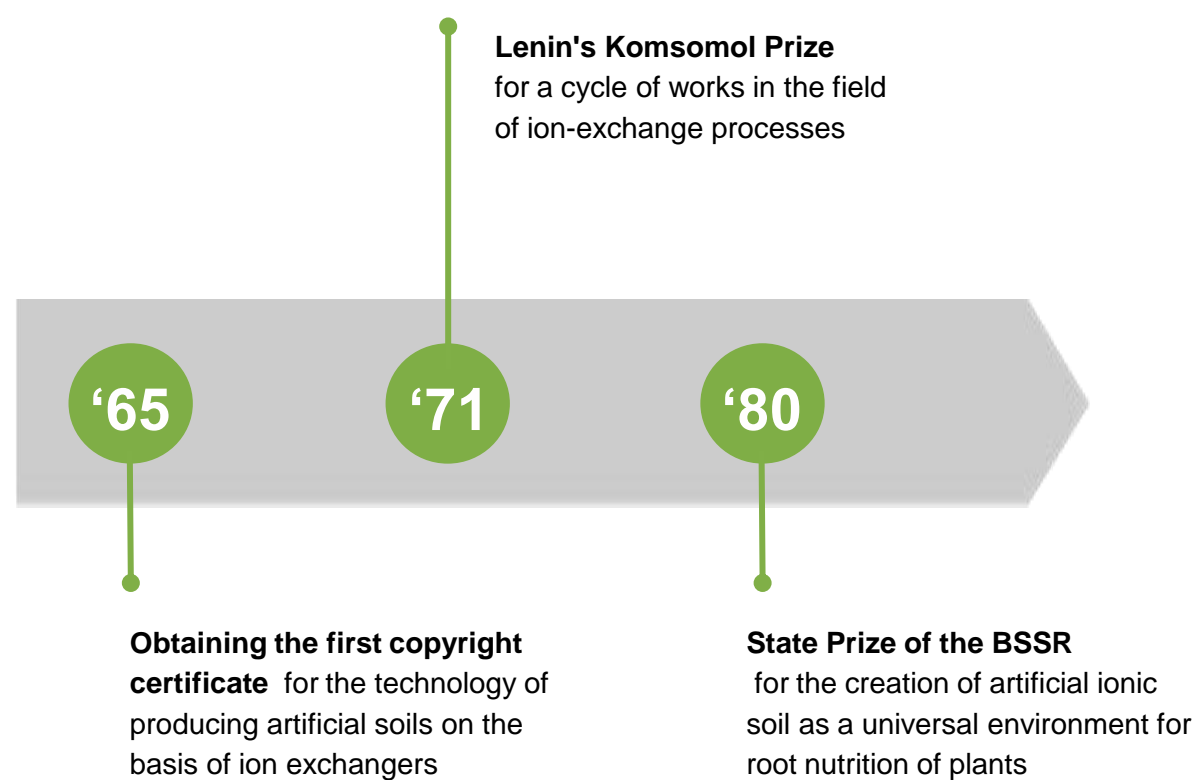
Lenin's Komsomol Prize
for a cycle of works in the field of ion-exchange processes

‘65

‘71

‘80

Obtaining the first copyright certificate for the technology of producing artificial soils on the basis of ion exchangers

State Prize of the BSSR
for the creation of artificial ionic soil as a universal environment for root nutrition of plants